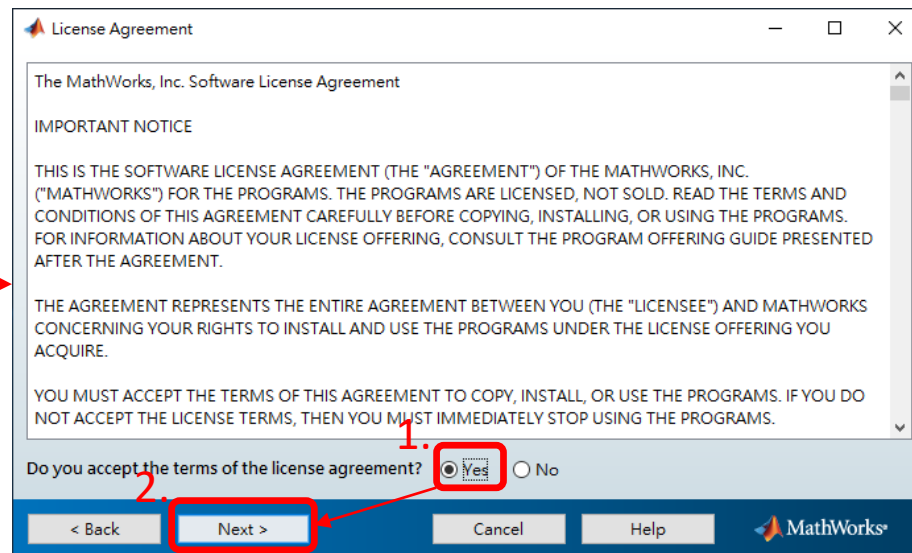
License Agreement

The MathWorks, Inc. Software License Agreement

IMPORTANT NOTICE

THIS IS THE SOFTWARE LICENSE AGREEMENT (THE "AGREEMENT") OF THE MATHWORKS, INC. ("MATHWORKS") FOR THE PROGRAMS. THE PROGRAMS ARE LICENSED, NOT SOLD. READ THE TERMS AND CONDITIONS OF THIS AGREEMENT CAREFULLY BEFORE COPYING, INSTALLING, OR USING THE PROGRAMS. FOR INFORMATION ABOUT YOUR LICENSE OFFERING, CONSULT THE PROGRAM OFFERING GUIDE PRESENTED AFTER THE AGREEMENT.

THE AGREEMENT REPRESENTS THE ENTIRE AGREEMENT BETWEEN YOU (THE "LICENSEE") AND MATHWORKS CONCERNING YOUR RIGHTS TO INSTALL AND USE THE PROGRAMS UNDER THE LICENSE OFFERING YOU ACQUIRE.

YOU MUST ACCEPT THE TERMS OF THIS AGREEMENT TO COPY, INSTALL, OR USE THE PROGRAMS. IF YOU DO NOT ACCEPT THE LICENSE TERMS, THEN YOU MUST IMMEDIATELY STOP USING THE PROGRAMS.

1.

Do you accept the terms of the license agreement? Yes No

2.

< Back Next > Cancel Help MathWorks®